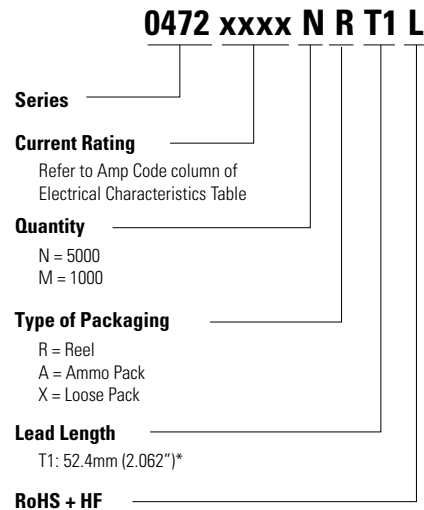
0472 xxxx N R T1 L

Series

Current Rating
Refer to Amp Code column of Electrical Characteristics Table

Quantity
N = 5000
M = 1000

Type of Packaging
R = Reel
A = Ammo Pack
X = Loose Pack

Lead Length
T1: 52.4mm (2.062")*

RoHS + HF